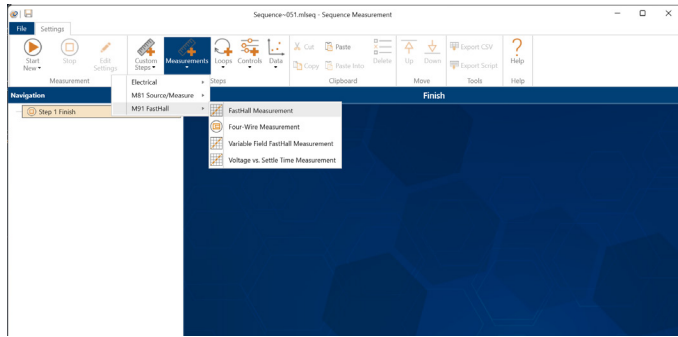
Sequence~051.mlseq - Sequence Measurement

File Settings

Start New
Stop
Edit Settings
Measurement
Custom Steps
Measurements
Loops
Controls
Data
Steps
Cut
Paste
Copy
Paste Info
Delete
Clipboard
Up
Down
Move
Export CSV
Export Script
Tools
Help
Help

Navigation
Step 1 Finish

Electrical
M81 Source/Measure
M91 FastHall

FastHall Measurement
Four-Wire Measurement
Variable Field FastHall Measurement
Voltage vs. Settle Time Measurement

Finish